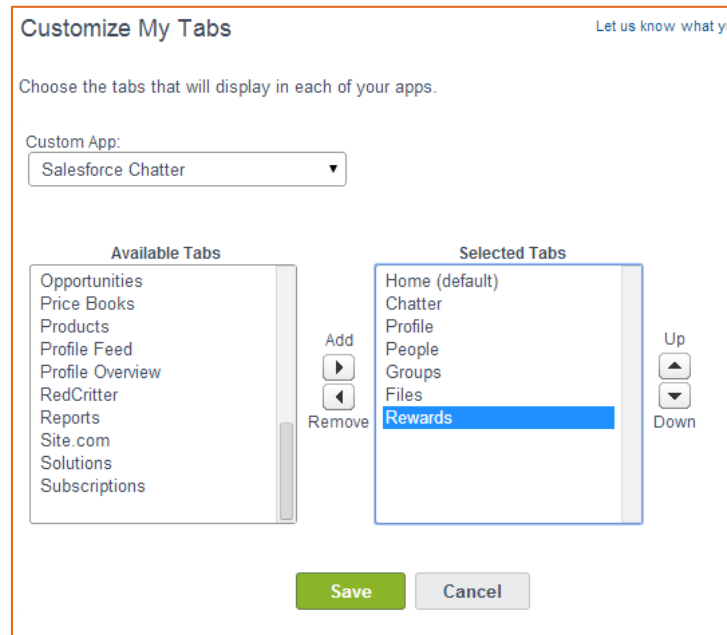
Customize My Tabs

Let us know what y

Choose the tabs that will display in each of your apps.

Custom App:
Salesforce Chatter

Available Tabs
Opportunities
Price Books
Products
Profile Feed
Profile Overview
RedCritter
Reports
Site.com
Solutions
Subscriptions

Add
Remove

Selected Tabs
Home (default)
Chatter
Profile
People
Groups
Files
Rewards

Up
Down

Save
Cancel